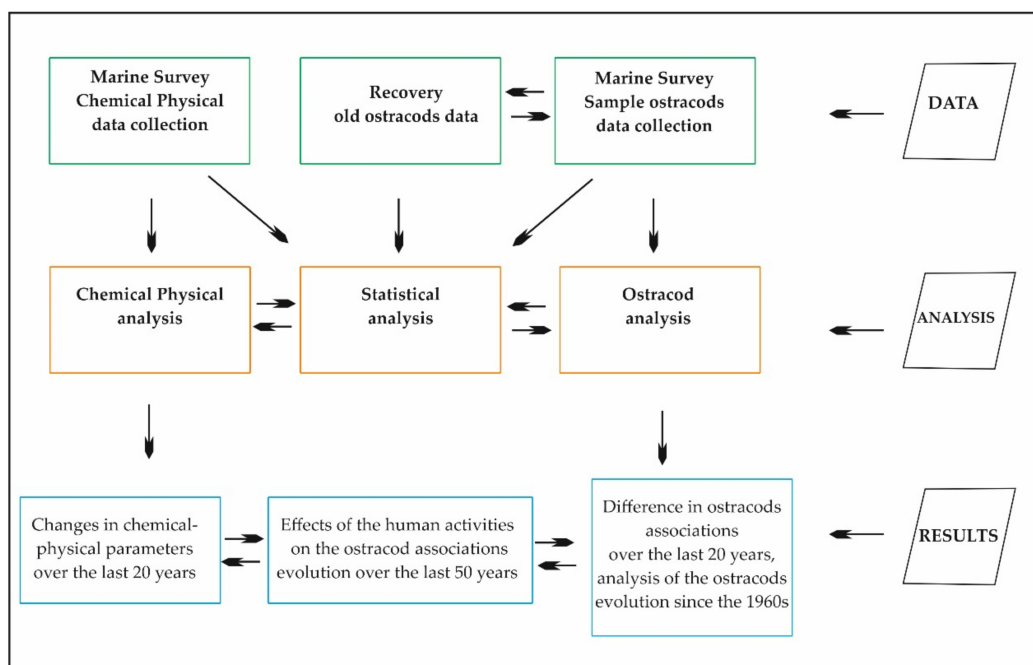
Marine Survey
Chemical Physical
data collection

Recovery
old ostracods data

Marine Survey
Sample ostracods
data collection

DATA

Chemical Physical
analysis

Statistical
analysis

Ostracod
analysis

ANALYSIS

Changes in chemical-physical parameters over the last 20 years

Effects of the human activities on the ostracod associations evolution over the last 50 years

Difference in ostracods associations over the last 20 years, analysis of the ostracods evolution since the 1960s

RESULTS